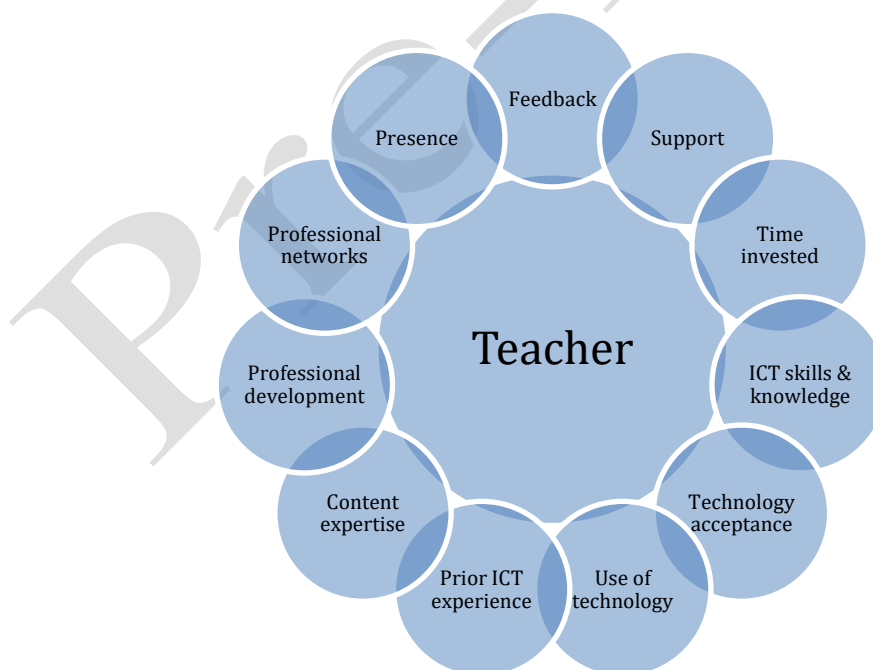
Teacher

Feedback

Support

Time invested

ICT skills & knowledge

Technology acceptance

Use of technology

Prior ICT experience

Content expertise

Professional development

Professional networks

Presence